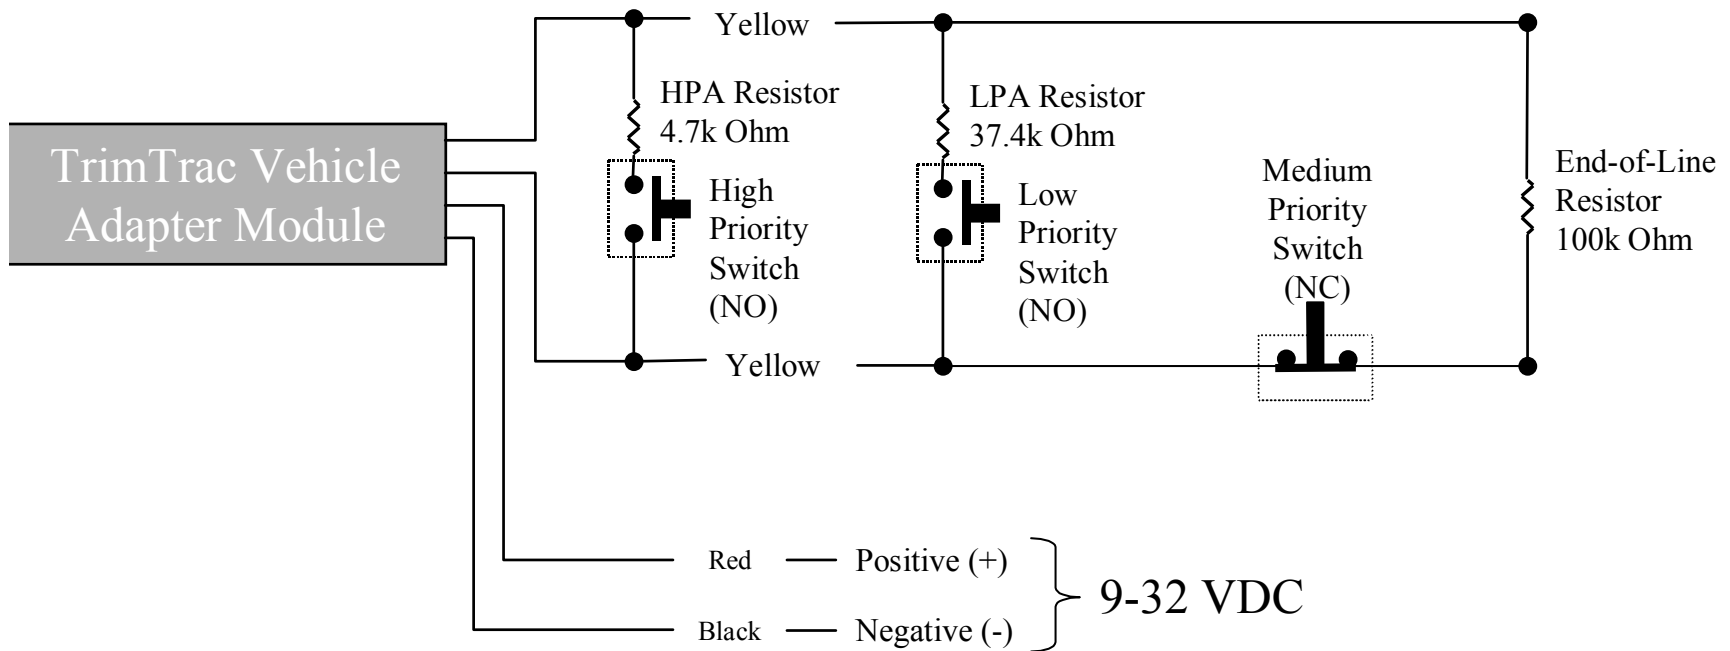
TrimTrac Vehicle Adapter Module

Yellow

HPA Resistor
4.7k Ohm

High
Priority
Switch
(NO)

LPA Resistor
37.4k Ohm

Low
Priority
Switch
(NO)

Medium
Priority
Switch
(NC)

End-of-Line
Resistor
100k Ohm

Yellow

Red — Positive (+)

Black — Negative (-)

9-32 VDC